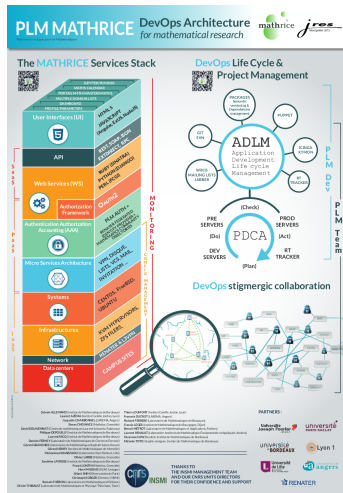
PLM MATHRICE DevOps Architecture for mathematical research

mathrice

jres

The MATHRICE Services Stack

User Interfaces (UI)

API

Web Services (WS)

Authentication Authorization Accounting (AAA)

Micro Services Architecture

Systems

Infrastructures

Network

Data centers

OAuth2

CAMPUS SITES

DevOps Life Cycle & Project Management

ADLM
Application Development Life cycle Management

PDCA

(Check)

(Do)

(Act)

(Plan)

PRE SERVERS

PROD SERVERS

DEV SERVERS

RT TRACKER

GIT

PUPPET

KOHGA ICINGA

RT TRACKER

PLM Dev

PLM Team

DevOps stigmergic collaboration

MONITORING

CONFIG. MANAGEMENT

PARTNERS :

Université Joseph Fourier

université PARIS-SUD

UNIVERSITÉ DE BORDEAUX

Lyon 1

Université de Lille

Université d'Angers

RENATER

THANKS TO THE INSMI MANAGEMENT TEAM AND OUR CNRS UNITS DIRECTORS FOR THEIR CONFIDENCE AND SUPPORT

cnrs

INSMI

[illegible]